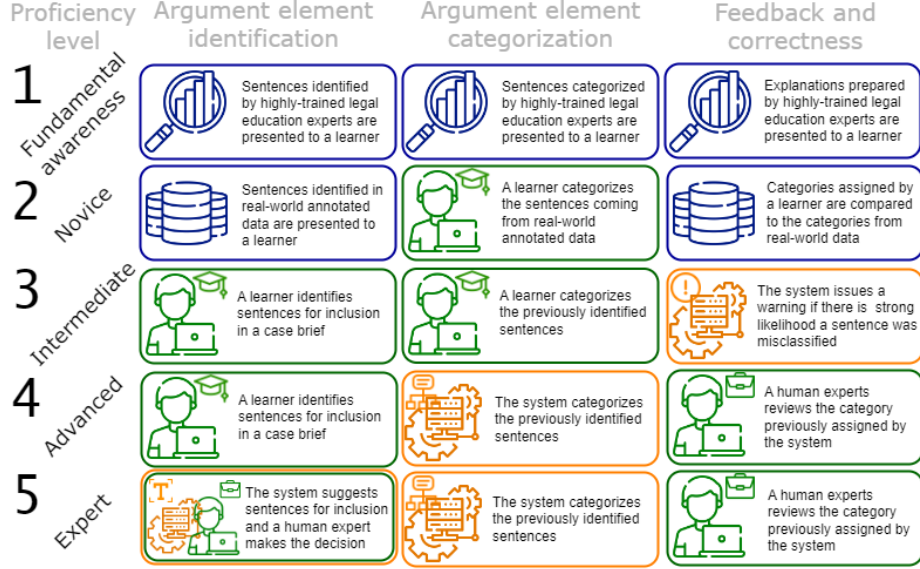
| Proficiency level | Argument element identification | Argument element categorization | Feedback and correctness |
|---|---|---|---|
| 1 Fundamental awareness | Sentences identified by highly-trained legal education experts are presented to a learner | Sentences categorized by highly-trained legal education experts are presented to a learner | Explanations prepared by highly-trained legal education experts are presented to a learner |
| 2 Novice | Sentences identified in real-world annotated data are presented to a learner | A learner categorizes the sentences coming from real-world annotated data | Categories assigned by a learner are compared to the categories from real-world data |
| 3 Intermediate | A learner identifies sentences for inclusion in a case brief | A learner categorizes the previously identified sentences | The system issues a warning if there is strong likelihood a sentence was misclassified |
| 4 Advanced | A learner identifies sentences for inclusion in a case brief | The system categorizes the previously identified sentences | A human experts reviews the category previously assigned by the system |
| 5 Expert | The system suggests sentences for inclusion and a human expert makes the decision | The system categorizes the previously identified sentences | A human experts reviews the category previously assigned by the system |